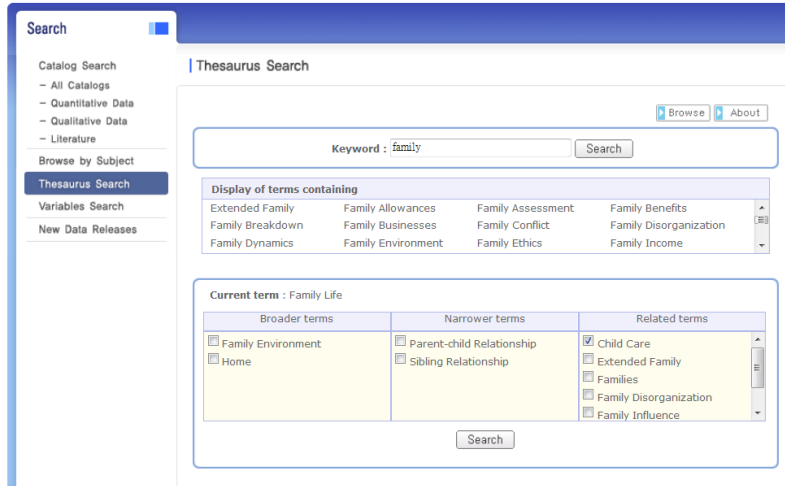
Search

Catalog Search
– All Catalogs
– Quantitative Data
– Qualitative Data
– Literature
Browse by Subject
Thesaurus Search
Variables Search
New Data Releases

Thesaurus Search

Browse About

Keyword : family Search

Display of terms containing

| | | | |
|---|---|---|---|
| Extended Family | Family Allowances | Family Assessment | Family Benefits |
| Family Breakdown | Family Businesses | Family Conflict | Family Disorganization |
| Family Dynamics | Family Environment | Family Ethics | Family Income |

Current term : Family Life

| Broader terms | Narrower terms | Related terms |
|---|---|---|
| Family Environment<br>Home | Parent-child Relationship<br>Sibling Relationship | Child Care<br>Extended Family<br>Families<br>Family Disorganization<br>Family Influence |

Search